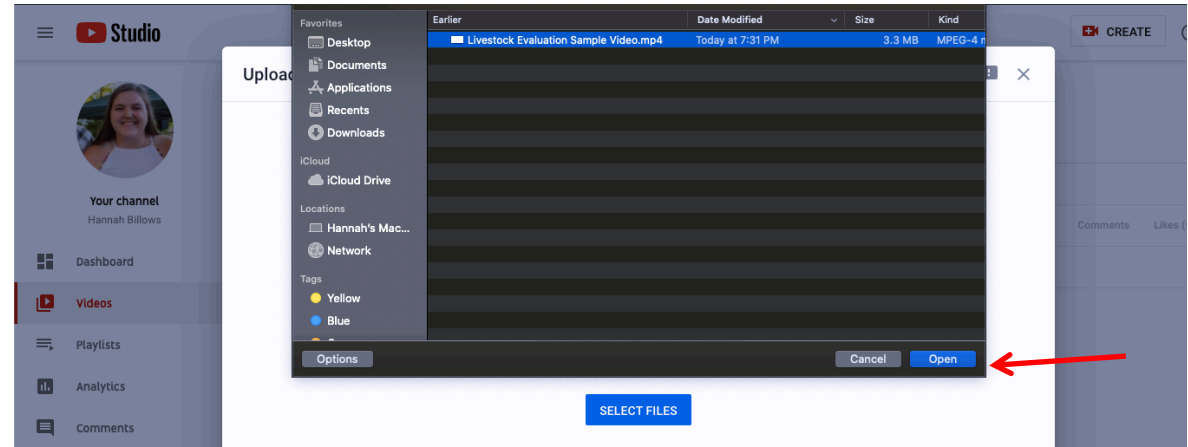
Studio

CREATE

Upload

Your channel
Hannah Billows

Dashboard
Videos
Playlists
Analytics
Comments

Comments
Likes

Favorites
Desktop
Documents
Applications
Recents
Downloads
iCloud
iCloud Drive
Locations
Hannah's Mac...
Network
Tags
Yellow
Blue

| Earlier | Date Modified | Size | Kind |
|---|---|---|---|
| Livestock Evaluation Sample Video.mp4 | Today at 7:31 PM | 3.3 MB | MPEG-4 m |

Options
Cancel
Open

SELECT FILES